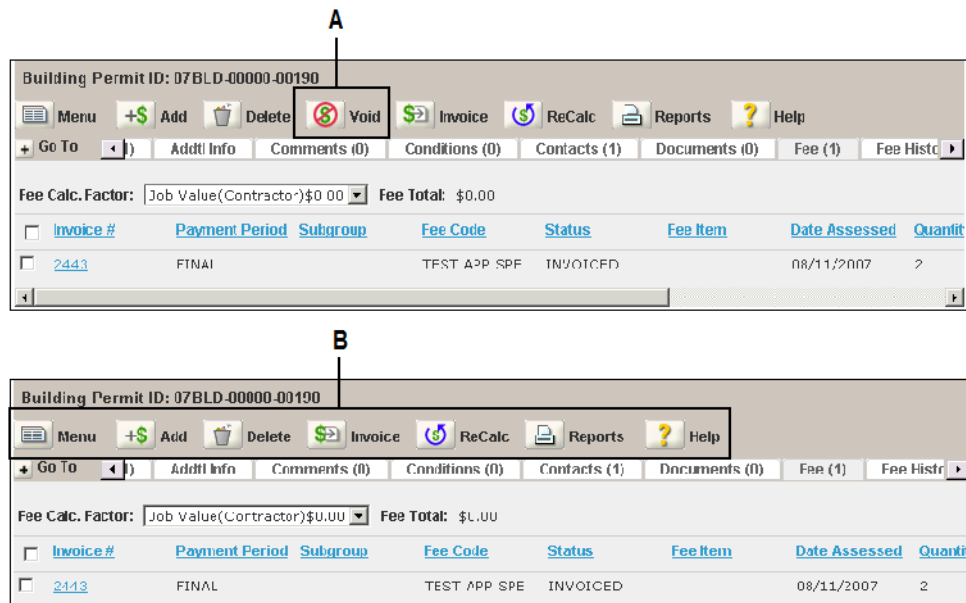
A

Building Permit ID: 07BLD-00000-00190

Menu +$ Add Delete Void Invoice ReCalc Reports Help

+ Go To | ◂ ) | Addtl Info | Comments (0) | Conditions (0) | Contacts (1) | Documents (0) | Fee (1) | Fee Histo ▸

Fee Calc. Factor: Job Value(Contractor)$0.00 Fee Total: $0.00

| | Invoice # | Payment Period | Subgroup | Fee Code | Status | Fee Item | Date Assessed | Quantit |
|---|---|---|---|---|---|---|---|---|
| ☐ | 2443 | FINAL | | TEST APP SPE | INVOICED | | 08/11/2007 | 2 |

B

Building Permit ID: 07BLD-00000-00190

Menu +$ Add Delete Invoice ReCalc Reports Help

+ Go To | ◂ ) | Addtl Info | Comments (0) | Conditions (0) | Contacts (1) | Documents (0) | Fee (1) | Fee Histo ▸

Fee Calc. Factor: Job Value(Contractor)$0.00 Fee Total: $0.00

| | Invoice # | Payment Period | Subgroup | Fee Code | Status | Fee Item | Date Assessed | Quanti |
|---|---|---|---|---|---|---|---|---|
| ☐ | 2443 | FINAL | | TEST APP SPE | INVOICED | | 08/11/2007 | 2 |